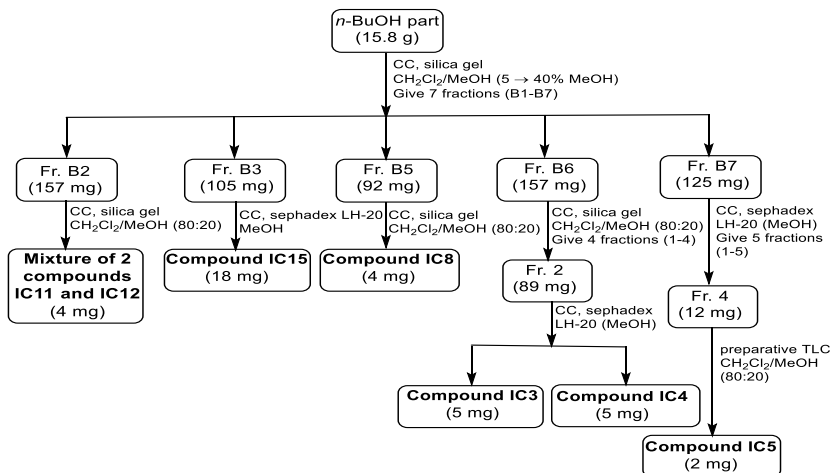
$n$-BuOH part
(15.8 g)

CC, silica gel
$CH_2Cl_2$/MeOH (5 → 40% MeOH)
Give 7 fractions (B1-B7)

Fr. B2
(157 mg)

CC, silica gel
$CH_2Cl_2$/MeOH (80:20)

Mixture of 2 compounds IC11 and IC12
(4 mg)

Fr. B3
(105 mg)

CC, sephadex LH-20
MeOH

Compound IC15
(18 mg)

Fr. B5
(92 mg)

CC, silica gel
$CH_2Cl_2$/MeOH (80:20)

Compound IC8
(4 mg)

Fr. B6
(157 mg)

CC, silica gel
$CH_2Cl_2$/MeOH (80:20)
Give 4 fractions (1-4)

Fr. 2
(89 mg)

CC, sephadex
LH-20 (MeOH)

Compound IC3
(5 mg)

Compound IC4
(5 mg)

Fr. B7
(125 mg)

CC, sephadex
LH-20 (MeOH)
Give 5 fractions
(1-5)

Fr. 4
(12 mg)

preparative TLC
$CH_2Cl_2$/MeOH
(80:20)

Compound IC5
(2 mg)